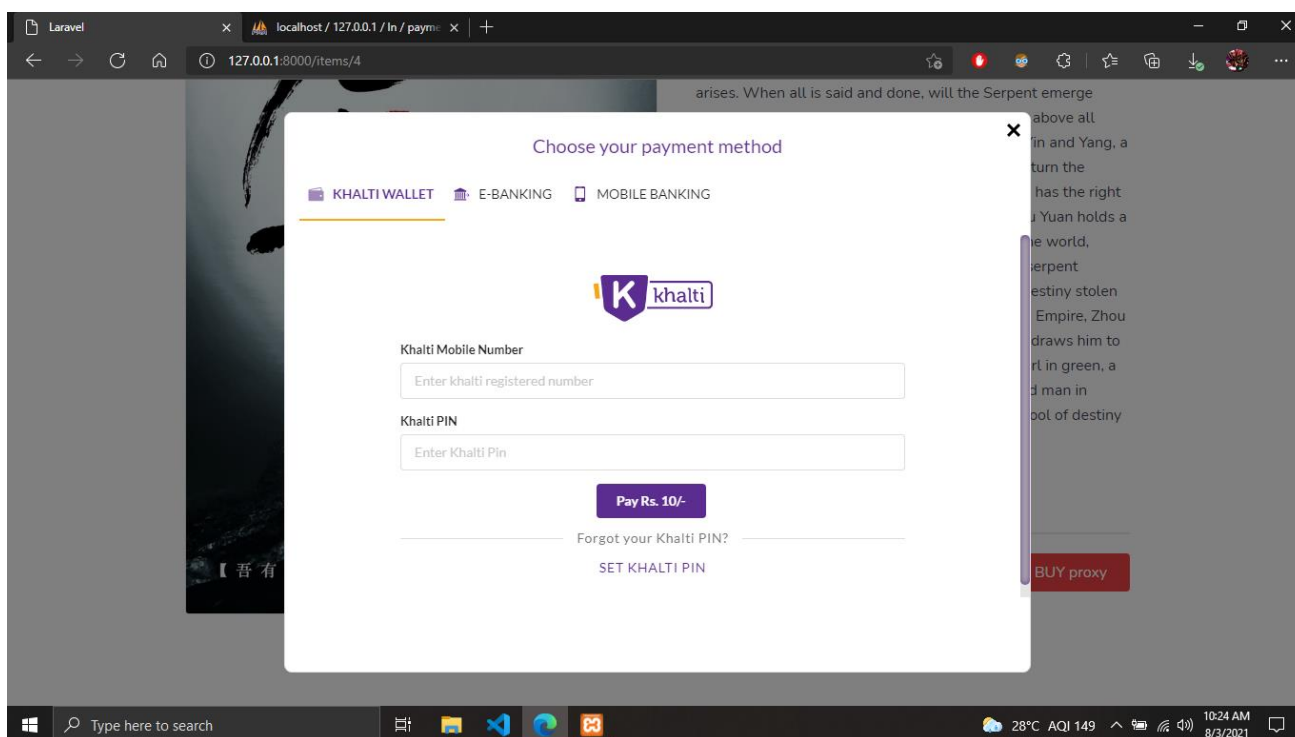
Laravel
localhost / 127.0.0.1 / ln / payme
127.0.0.1:8000/items/4

arises. When all is said and done, will the Serpent emerge
above all
in and Yang, a
turn the
has the right
Yuan holds a
e world,
erpent
estiny stolen
Empire, Zhou
draws him to
rl in green, a
d man in
ool of destiny

【吾有

BUY proxy

×

Choose your payment method

KHALTI WALLET
E-BANKING
MOBILE BANKING

K khalti

Khalti Mobile Number
Enter khalti registered number

Khalti PIN
Enter Khalti Pin

Pay Rs. 10/-

Forgot your Khalti PIN?

SET KHALTI PIN

Type here to search
28°C AQI 149
10:24 AM
8/3/2021